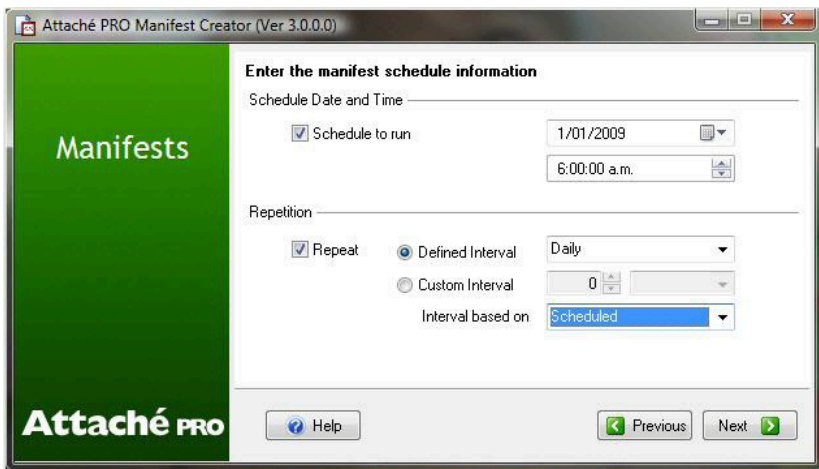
Attaché PRO Manifest Creator (Ver 3.0.0.0)

Manifests

Enter the manifest schedule information

Schedule Date and Time

Schedule to run

1/01/2009

6:00:00 a.m.

Repetition

Repeat

Defined Interval

Daily

Custom Interval

0

Interval based on

Scheduled

Attaché PRO

Help

Previous

Next